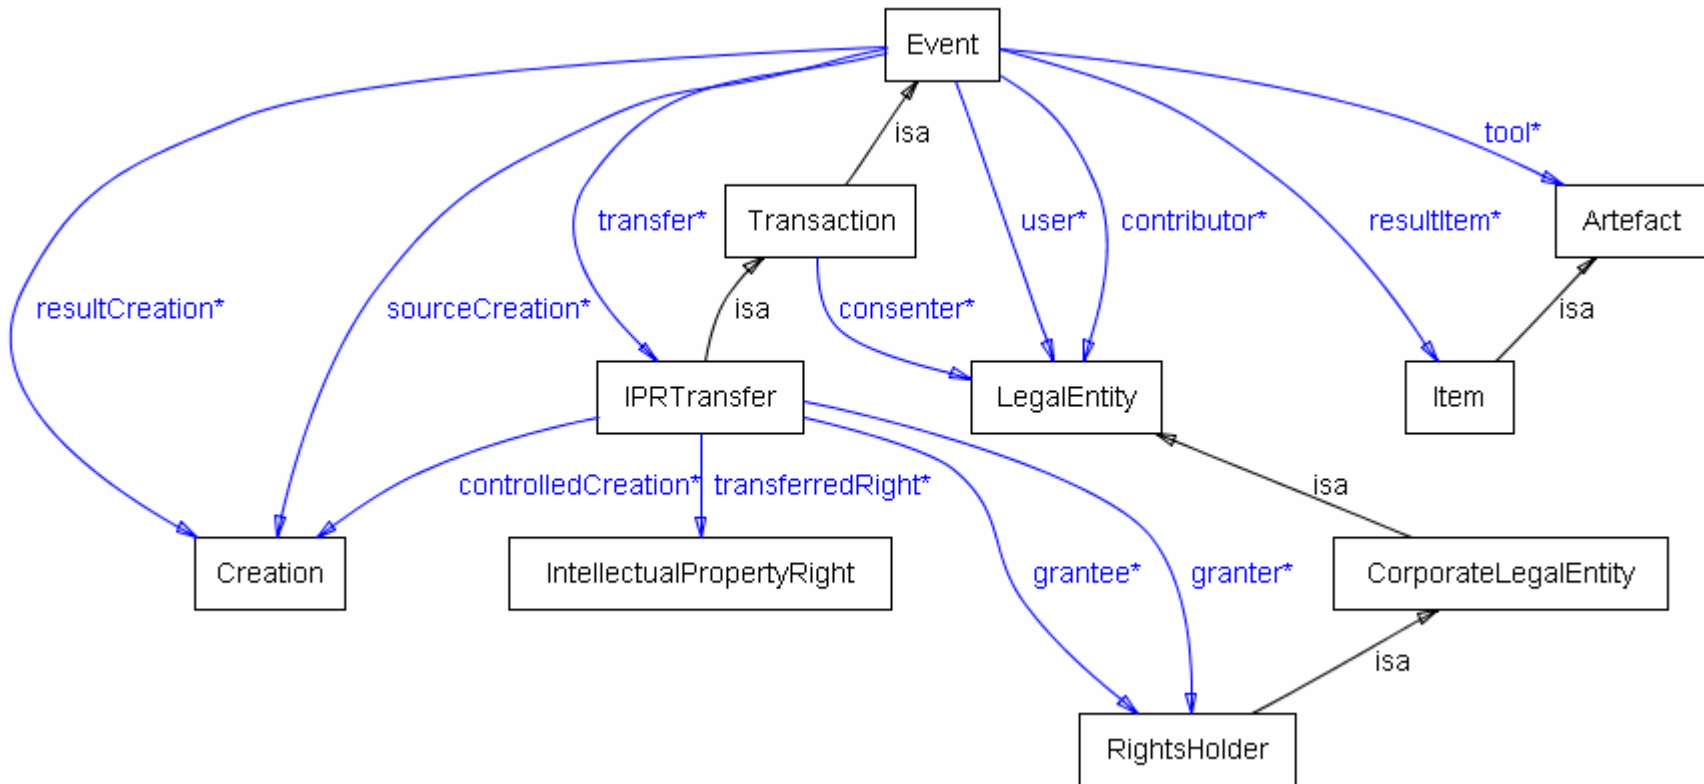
Event

isa

tool*

transfer*

Transaction

user*

contributor*

resultItem*

Artefact

resultCreation*

sourceCreation*

isa

consenter*

isa

IPRTransfer

LegalEntity

Item

controlledCreation*

transferredRight*

isa

Creation

IntellectualPropertyRight

grantee*

granter*

CorporateLegalEntity

isa

RightsHolder